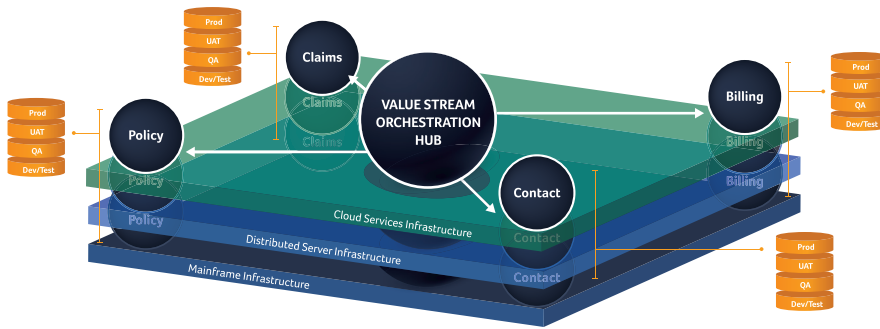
Prod
UAT
QA
Dev/Test

Claims

Prod
UAT
QA
Dev/Test

Policy

VALUE STREAM ORCHESTRATION HUB

Billing

Prod
UAT
QA
Dev/Test

Claims
Claims
Policy
Policy
Contact
Billing
Billing

Cloud Services Infrastructure
Distributed Server Infrastructure
Mainframe Infrastructure

Contact
Contact

Prod
UAT
QA
Dev/Test